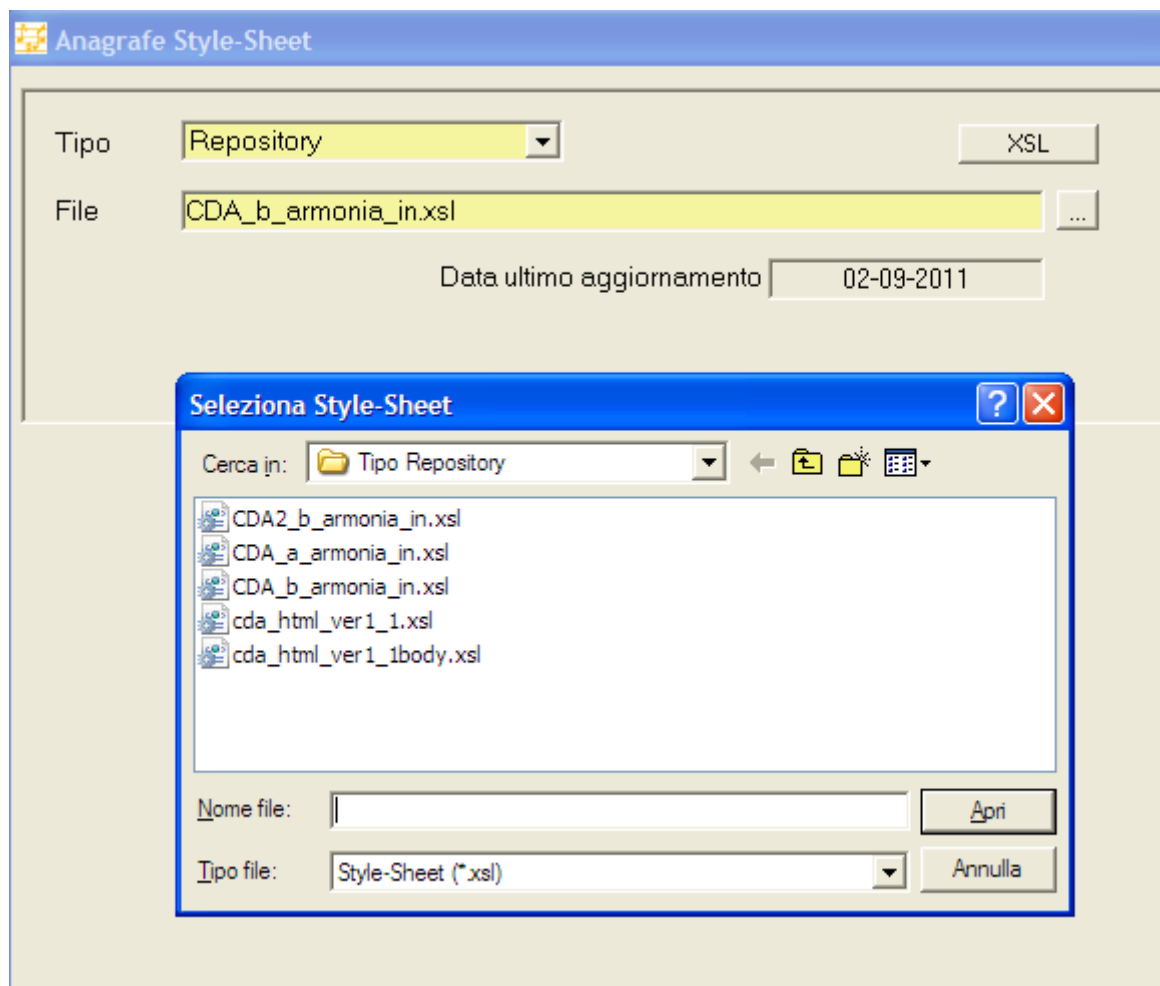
Anagrafe Style-Sheet

Tipo Repository

XSL

File CDA_b_armonia_in.xsl

...

Data ultimo aggiornamento 02-09-2011

Seleziona Style-Sheet

?

Cerca in: Tipo Repository

CDA2_b_armonia_in.xsl
CDA_a_armonia_in.xsl
CDA_b_armonia_in.xsl
cda_html_ver1_1.xsl
cda_html_ver1_1body.xsl

Nome file:

Apri

Tipo file: Style-Sheet (*.xsl)

Annulla